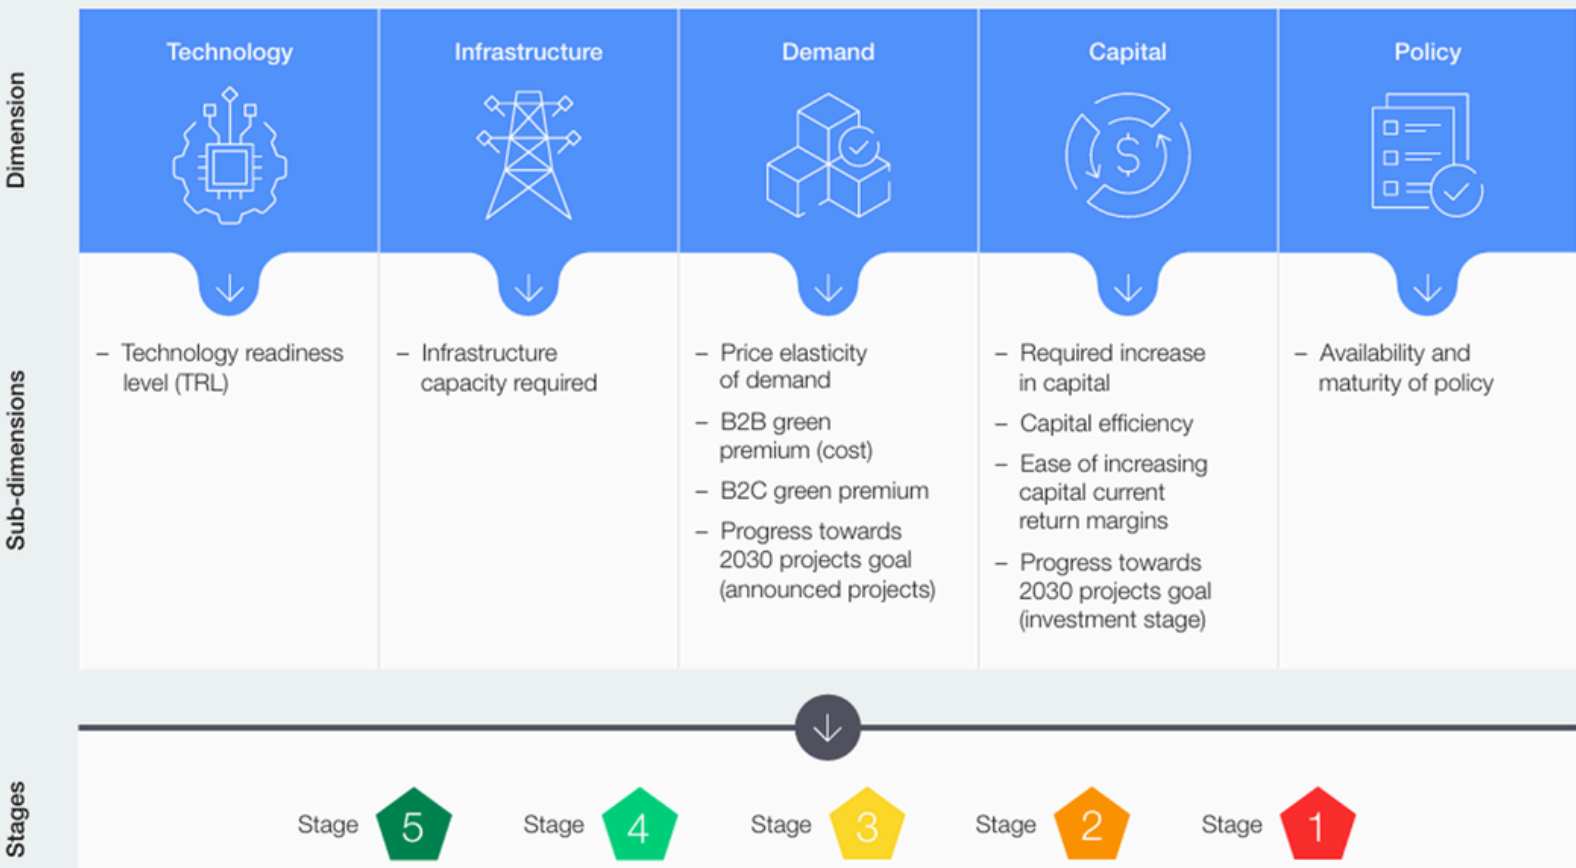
Dimension

| Technology | Infrastructure | Demand | Capital | Policy |
|---|---|---|---|---|
| – Technology readiness level (TRL) | – Infrastructure capacity required | – Price elasticity of demand<br>– B2B green premium (cost)<br>– B2C green premium<br>– Progress towards 2030 projects goal (announced projects) | – Required increase in capital<br>– Capital efficiency<br>– Ease of increasing capital current return margins<br>– Progress towards 2030 projects goal (investment stage) | – Availability and maturity of policy |

Sub-dimensions

Stages

Stage 5 Stage 4 Stage 3 Stage 2 Stage 1